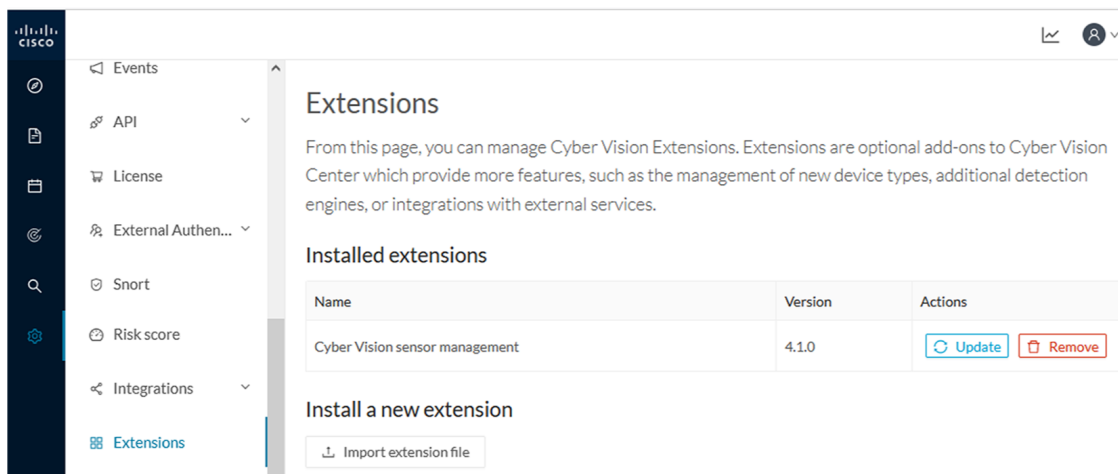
CISCO

Events

API

License

External Authen...

Snort

Risk score

Integrations

Extensions

Extensions

From this page, you can manage Cyber Vision Extensions. Extensions are optional add-ons to Cyber Vision Center which provide more features, such as the management of new device types, additional detection engines, or integrations with external services.

Installed extensions

| Name | Version | Actions |
|---|---|---|
| Cyber Vision sensor management | 4.1.0 | Update Remove |

Install a new extension

Import extension file